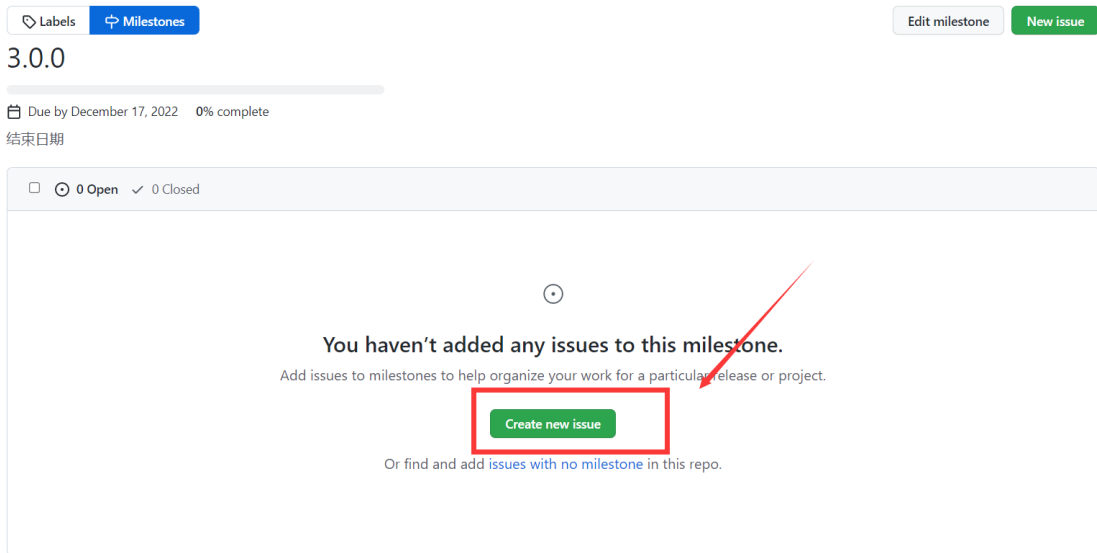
Labels Milestones

Edit milestone New issue

3.0.0

Due by December 17, 2022 0% complete

结束日期

0 Open ✓ 0 Closed

You haven’t added any issues to this milestone.

Add issues to milestones to help organize your work for a particular release or project.

Create new issue

Or find and add issues with no milestone in this repo.